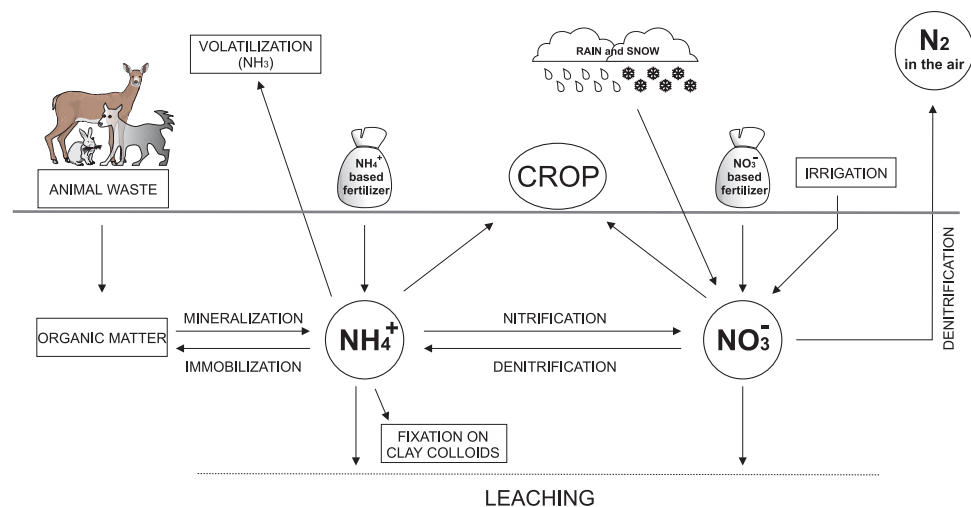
VOLATILIZATION ($NH_3$)

RAIN and SNOW

$N_2$ in the air

$NH_4^+$ based fertilizer

CROP

$NO_3^-$ based fertilizer

IRRIGATION

ANIMAL WASTE

DENITRIFICATION

ORGANIC MATTER

MINERALIZATION

IMMOBILIZATION

$NH_4^+$

NITRIFICATION

DENITRIFICATION

$NO_3^-$

FIXATION ON CLAY COLLOIDS

LEACHING